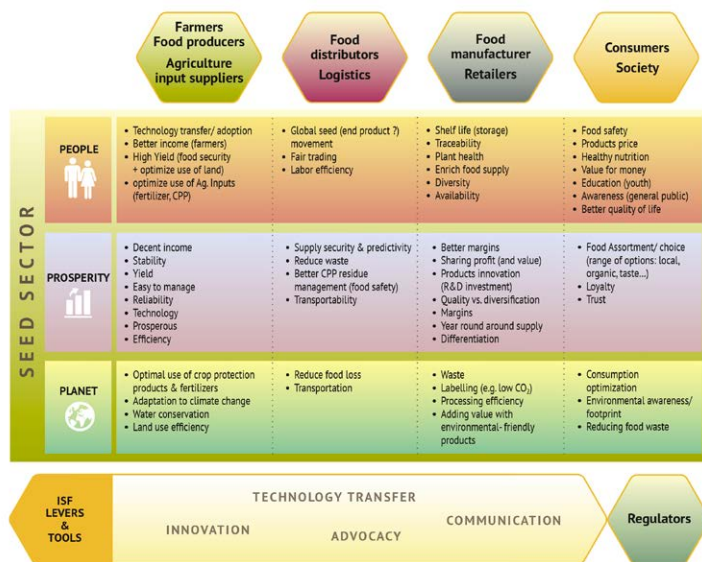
Farmers Food producers Agriculture input suppliers

Food distributors Logistics

Food manufacturer Retailers

Consumers Society

SEED SECTOR

| | Farmers Food producers Agriculture input suppliers | Food distributors Logistics | Food manufacturer Retailers | Consumers Society |
|---|---|---|---|---|
| PEOPLE | • Technology transfer/ adoption • Better income (farmers) • High Yield (food security + optimize use of land) • optimize use of Ag. Inputs (fertilizer, CPP) | • Global seed (end product ?) movement • Fair trading • Labor efficiency | • Shelf life (storage) • Traceability • Plant health • Enrich food supply • Diversity • Availability | • Food safety • Products price • Healthy nutrition • Value for money • Education (youth) • Awareness (general public) • Better quality of life |
| PROSPERITY | • Decent income • Stability • Yield • Easy to manage • Reliability • Technology • Prosperous • Efficiency | • Supply security & predictivity • Reduce waste • Better CPP residue management (food safety) • Transportability | • Better margins • Sharing profit (and value) • Products innovation (R&D investment) • Quality vs. diversification • Margins • Year round around supply • Differentiation | • Food Assortment/ choice (range of options: local, organic, taste...) • Loyalty • Trust |
| PLANET | • Optimal use of crop protection products & fertilizers • Adaptation to climate change • Water conservation • Land use efficiency | • Reduce food loss • Transportation | • Waste • Labelling (e.g. low $CO_2$) • Processing efficiency • Adding value with environmental- friendly products | • Consumption optimization • Environmental awareness/ footprint • Reducing food waste |

ISF LEVERS & TOOLS

TECHNOLOGY TRANSFER

INNOVATION

ADVOCACY

COMMUNICATION

Regulators